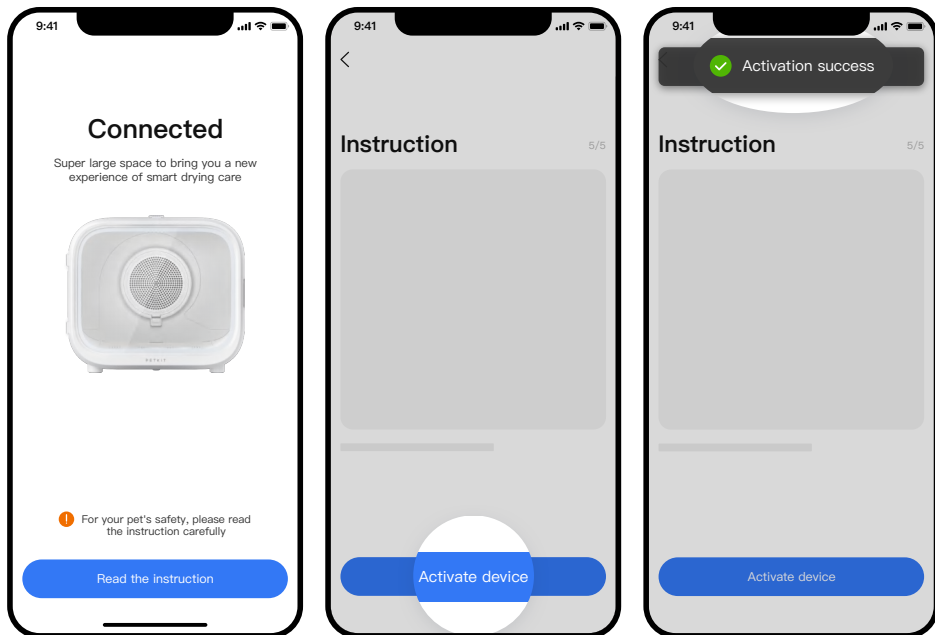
9:41

Connected

Super large space to bring you a new experience of smart drying care

PETKIT

For your pet's safety, please read the instruction carefully

Read the instruction

9:41

Instruction

5/5

Activate device

9:41

Activation success

Instruction

5/5

Activate device